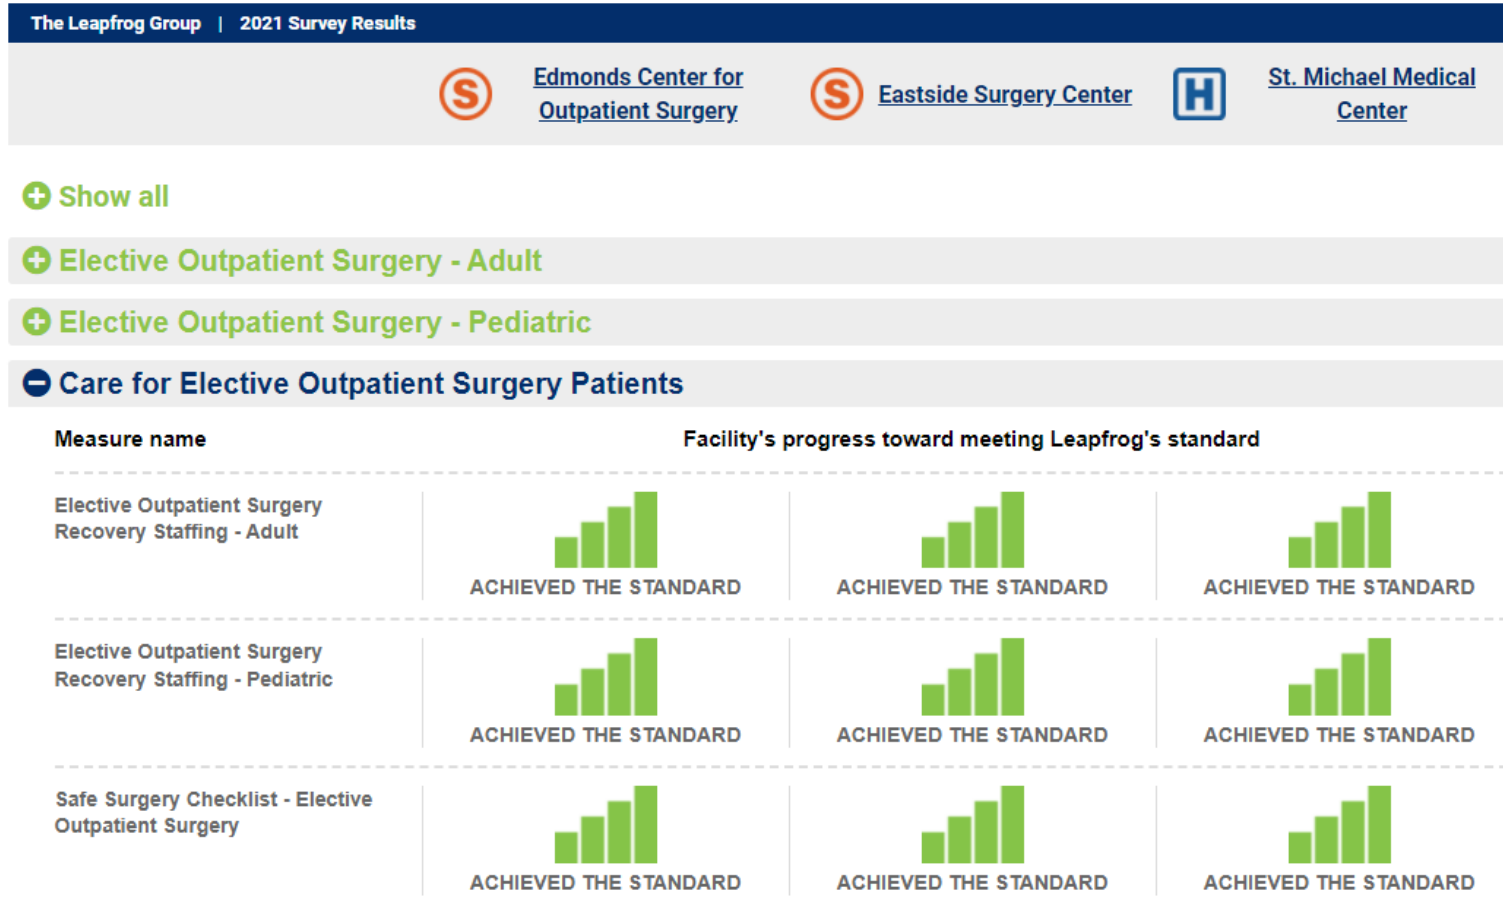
The Leapfrog Group | 2021 Survey Results

S Edmonds Center for Outpatient Surgery

S Eastside Surgery Center

H St. Michael Medical Center

Show all

Elective Outpatient Surgery - Adult

Elective Outpatient Surgery - Pediatric

Care for Elective Outpatient Surgery Patients

| Measure name | Facility's progress toward meeting Leapfrog's standard | | |
|---|---|---|---|
| Elective Outpatient Surgery Recovery Staffing - Adult | ACHIEVED THE STANDARD | ACHIEVED THE STANDARD | ACHIEVED THE STANDARD |
| Elective Outpatient Surgery Recovery Staffing - Pediatric | ACHIEVED THE STANDARD | ACHIEVED THE STANDARD | ACHIEVED THE STANDARD |
| Safe Surgery Checklist - Elective Outpatient Surgery | ACHIEVED THE STANDARD | ACHIEVED THE STANDARD | ACHIEVED THE STANDARD |